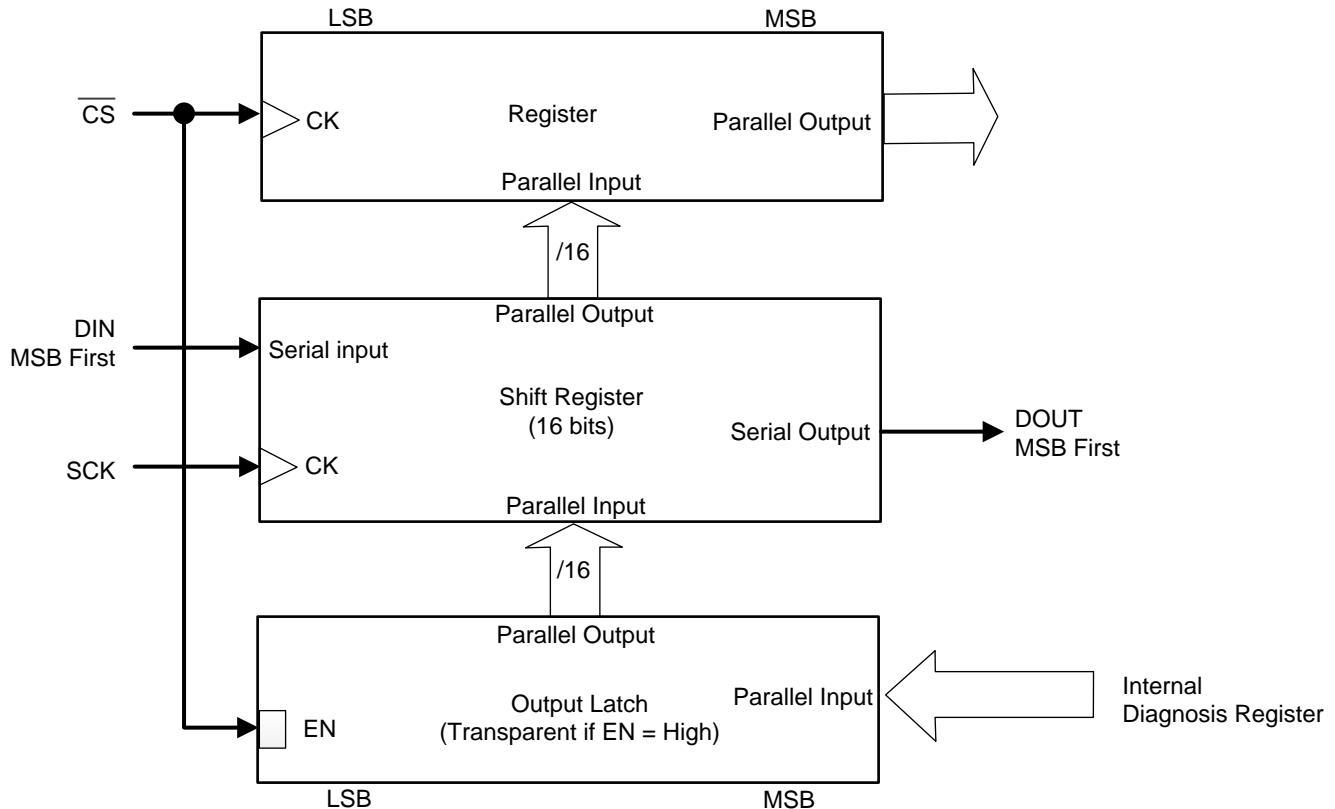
LSB

MSB

$\overline{CS}$

CK

Register

Parallel Output

Parallel Input

/16

Parallel Output

DIN
MSB First

Serial input

Shift Register
(16 bits)

Serial Output

DOUT
MSB First

SCK

CK

Parallel Input

/16

Parallel Output

Output Latch
(Transparent if EN = High)

Parallel Input

Internal
Diagnosis Register

EN

LSB

MSB